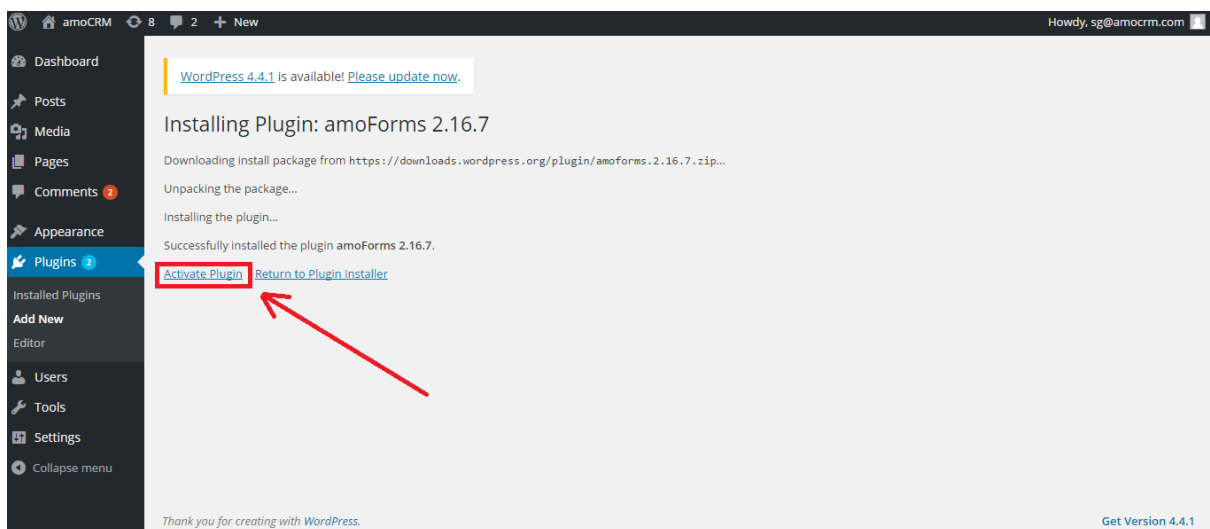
amoCRM 8 2 + New

Howdy, sg@amocrm.com

Dashboard

Posts

Media

Pages

Comments 2

Appearance

Plugins 2

Installed Plugins

Add New

Editor

Users

Tools

Settings

Collapse menu

WordPress 4.4.1 is available! Please update now.

Installing Plugin: amoForms 2.16.7

Downloading install package from https://downloads.wordpress.org/plugin/amoforms.2.16.7.zip…

Unpacking the package…

Installing the plugin…

Successfully installed the plugin **amoForms 2.16.7**.

Activate Plugin Return to Plugin Installer

Thank you for creating with WordPress.

Get Version 4.4.1